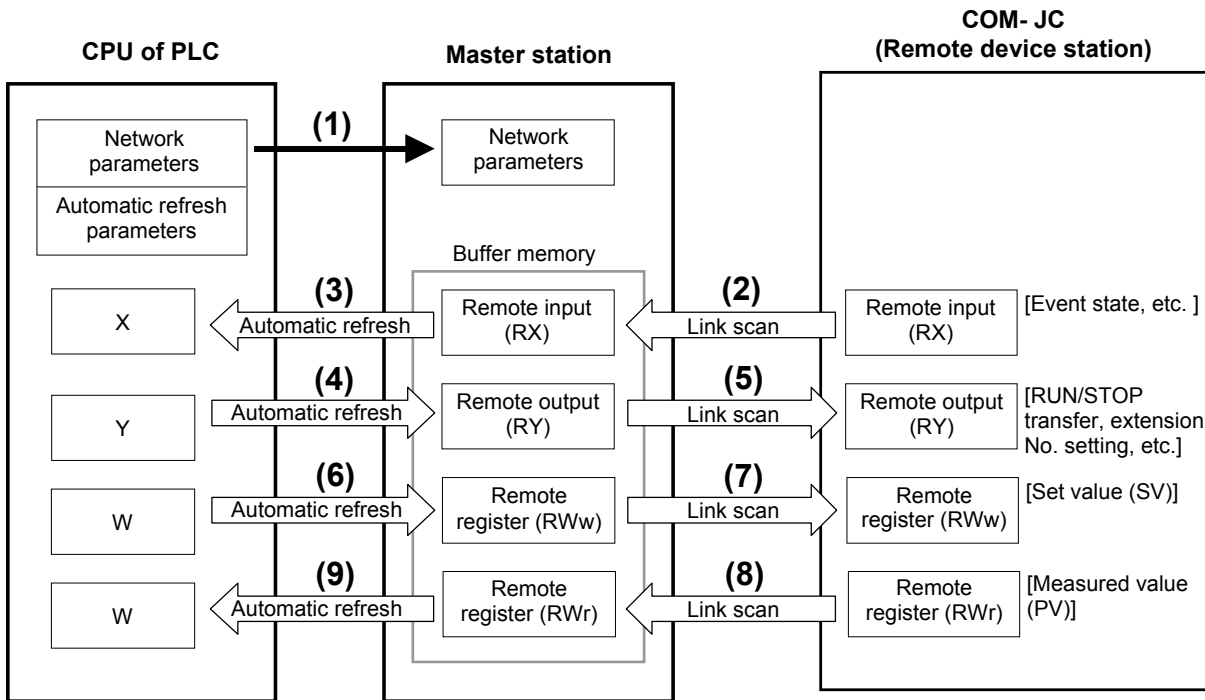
CPU of PLC

Master station

COM- JC
(Remote device station)

Network parameters

Automatic refresh parameters

(1)

Network parameters

Buffer memory

X

(3)
Automatic refresh

Remote input (RX)

(2)
Link scan

Remote input (RX)

[Event state, etc. ]

Y

(4)
Automatic refresh

Remote output (RY)

(5)
Link scan

Remote output (RY)

[RUN/STOP transfer, extension No. setting, etc.]

W

(6)
Automatic refresh

Remote register (RWw)

(7)
Link scan

Remote register (RWw)

[Set value (SV)]

W

(9)
Automatic refresh

Remote register (RWr)

(8)
Link scan

Remote register (RWr)

[Measured value (PV)]